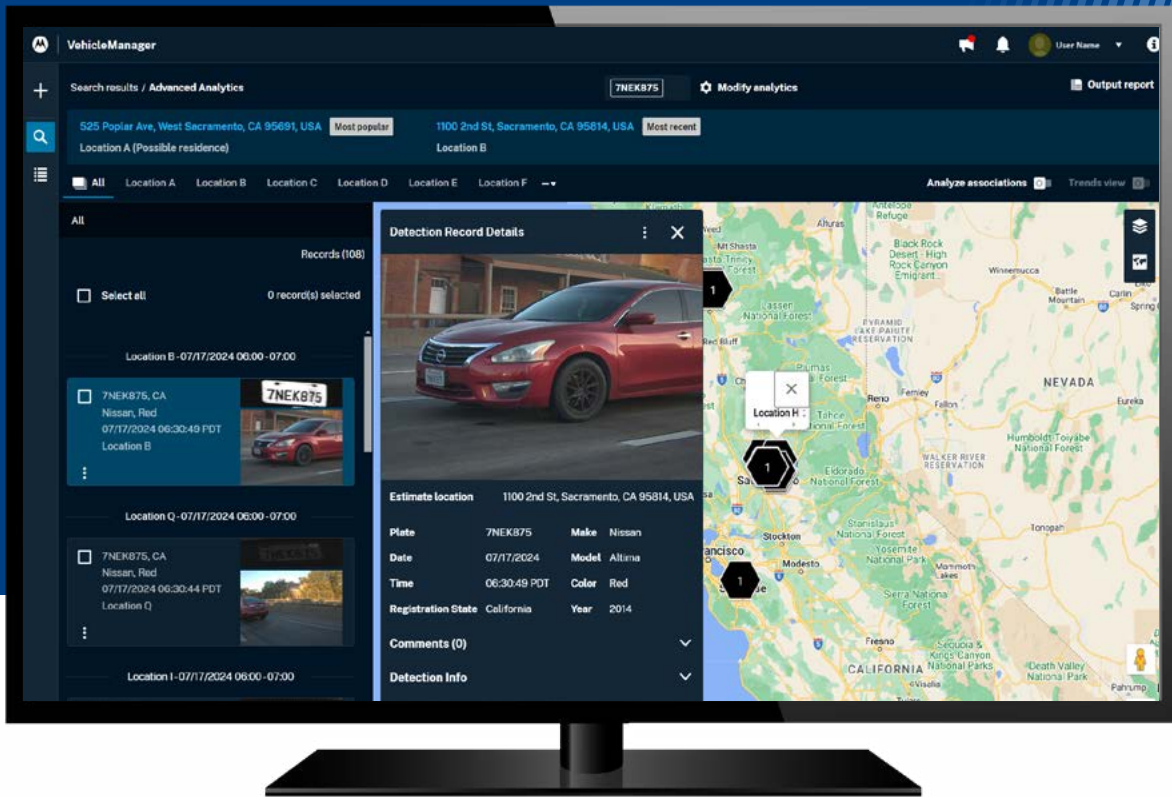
VehicleManager

User Name

Search results / Advanced Analytics

7NEK875

Modify analytics

Output report

525 Poplar Ave, West Sacramento, CA 95691, USA Most popular
Location A (Possible residence)

1100 2nd St, Sacramento, CA 95814, USA Most recent
Location B

All Location A Location B Location C Location D Location E Location F

Analyze associations

Trends view

All

Records (108)

Select all

0 record(s) selected

Location B - 07/17/2024 06:00 - 07:00

7NEK875, CA
Nissan, Red
07/17/2024 06:30:49 PDT
Location B

7NEK875

Location Q - 07/17/2024 06:00 - 07:00

7NEK875, CA
Nissan, Red
07/17/2024 06:30:44 PDT
Location Q

Location I - 07/17/2024 06:00 - 07:00

Detection Record Details

Estimate location 1100 2nd St, Sacramento, CA 95814, USA

| Plate | 7NEK875 | Make | Nissan |
|---|---|---|---|
| Date | 07/17/2024 | Model | Altima |
| Time | 06:30:49 PDT | Color | Red |
| Registration State | California | Year | 2014 |

Comments (0)

Detection Info

Location H

1

1

1

Alturas

Mt Shasta

Lassen National Forest

Plumas National Forest

Tahoe National Forest

Eldorado National Forest

Stanislaus National Forest

Yosemite National Park

Sierra National Forest

Sequoia & Kings Canyon National Parks

Death Valley National Park

Black Rock Desert - High Rock Canyon Emigrant...

Pyramid Lake Paiute Reservation

Winnemucca

Battle Mountain

Carlin

NEVADA

Reno

Fernley

Humboldt-Toiyabe National Forest

Walker River Reservation

Tonopah

Stockton

Modesto

Fresno

Mammoth Lakes

Francisco

CALIFORNIA

Pahrump

Refuge